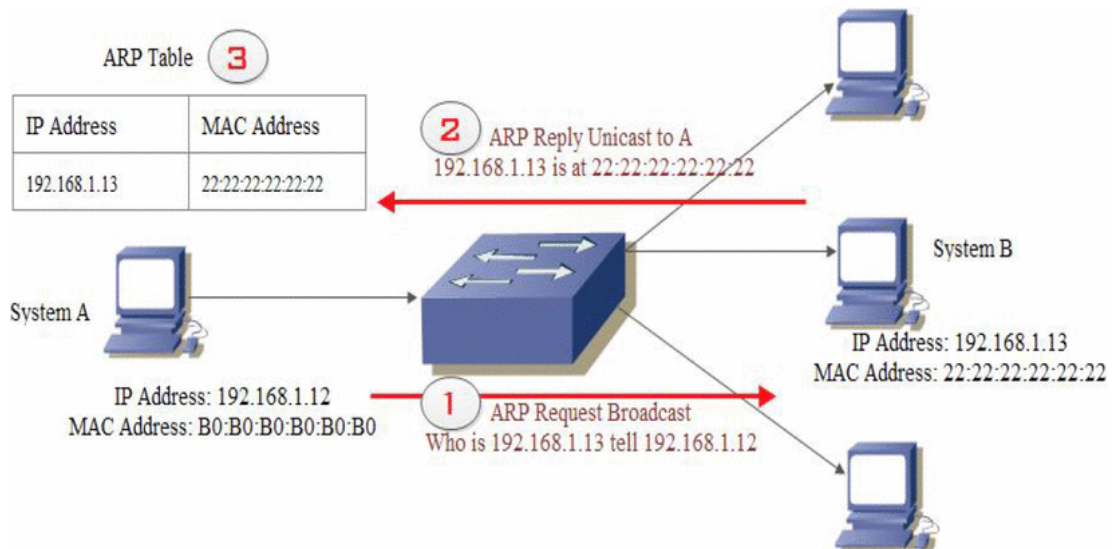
ARP Table 3

| IP Address | MAC Address |
|---|---|
| 192.168.1.13 | 22:22:22:22:22:22 |

2 ARP Reply Unicast to A
192.168.1.13 is at 22:22:22:22:22:22

System B

System A

IP Address: 192.168.1.13
MAC Address: 22:22:22:22:22:22

IP Address: 192.168.1.12
MAC Address: B0:B0:B0:B0:B0:B0

1 ARP Request Broadcast
Who is 192.168.1.13 tell 192.168.1.12